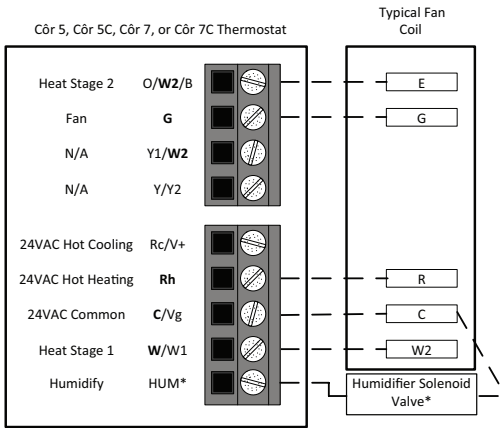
Côr 5, Côr 5C, Côr 7, or Côr 7C Thermostat

Typical Fan Coil

Heat Stage 2 O/**W2**/B

Fan **G**

N/A Y1/**W2**

N/A Y/Y2

24VAC Hot Cooling Rc/V+

24VAC Hot Heating **Rh**

24VAC Common **C**/Vg

Heat Stage 1 **W**/W1

Humidify HUM*

E

G

R

C

W2

Humidifier Solenoid Valve*